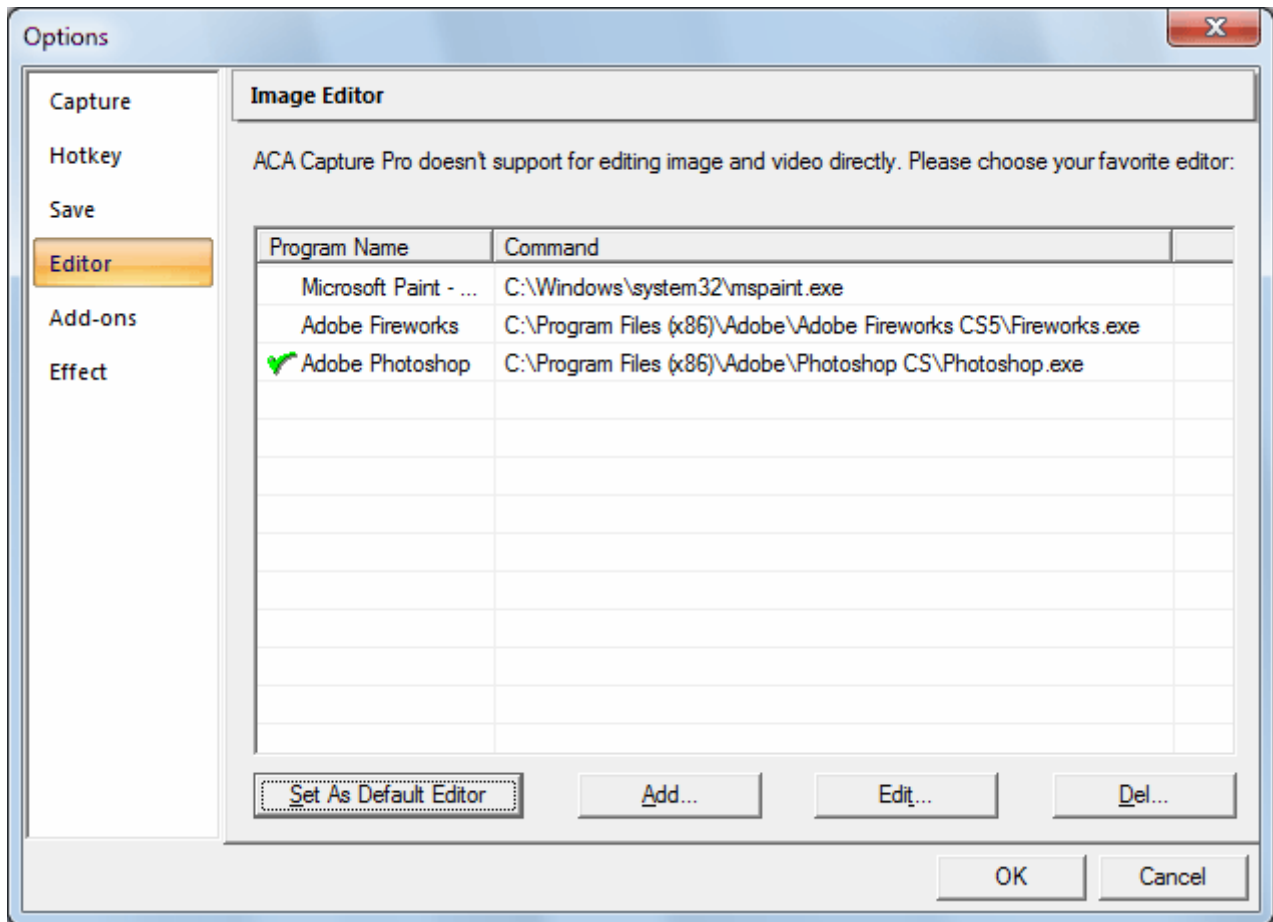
Options

Capture
Hotkey
Save
Editor
Add-ons
Effect

Image Editor

ACA Capture Pro doesn't support for editing image and video directly. Please choose your favorite editor:

| Program Name | Command |
|---|---|
| Microsoft Paint - ... | C:\Windows\system32\mspaint.exe |
| Adobe Fireworks | C:\Program Files (x86)\Adobe\Adobe Fireworks CS5\Fireworks.exe |
| Adobe Photoshop | C:\Program Files (x86)\Adobe\Photoshop CS\Photoshop.exe |

Set As Default Editor
Add...
Edit...
Del...

OK
Cancel